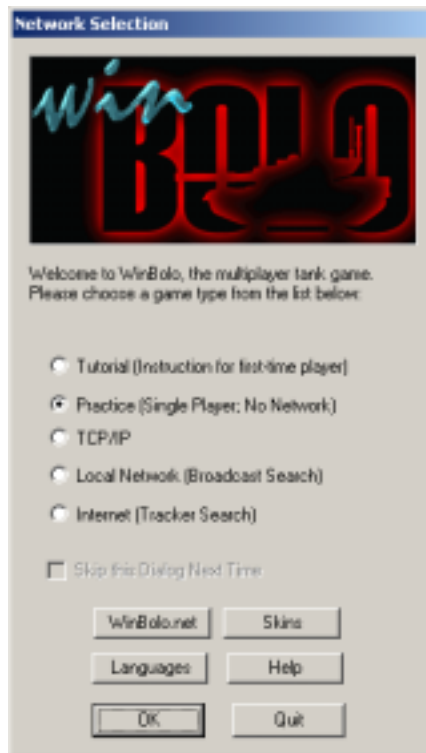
Network Selection

Win BOLO

Welcome to WinBolo, the multiplayer tank game. Please choose a game type from the list below:

Tutorial (Instruction for first-time player)

Practice (Single Player; No Network)

TCP/IP

Local Network (Broadcast Search)

Internet (Tracker Search)

Skip this Dialog Next Time

WinBolo.net

Skins

Languages

Help

OK

Quit